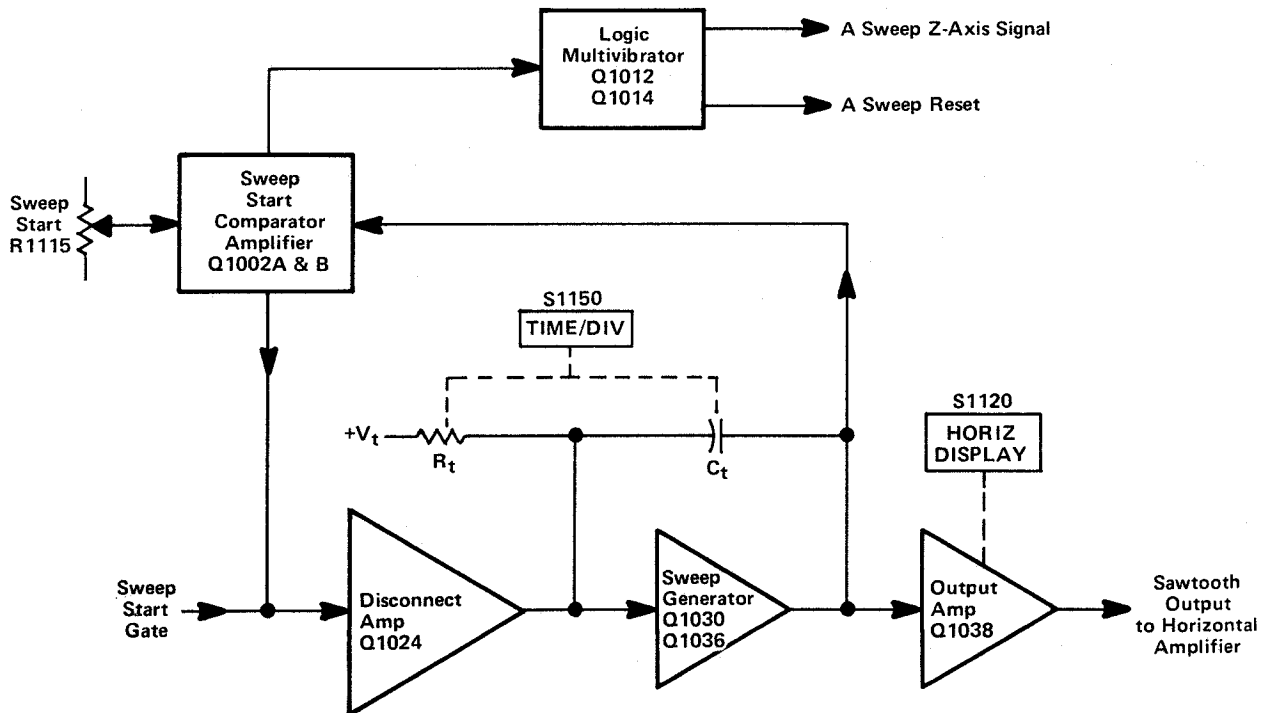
Logic Multivibrator Q1012 Q1014

A Sweep Z-Axis Signal

A Sweep Reset

Sweep Start R1115

Sweep Start Comparator Amplifier Q1002A & B

S1150

TIME/DIV

$+V_t$

$R_t$

$C_t$

S1120

HORIZ DISPLAY

Sweep Start Gate

Disconnect Amp Q1024

Sweep Generator Q1030 Q1036

Output Amp Q1038

Sawtooth Output to Horizontal Amplifier